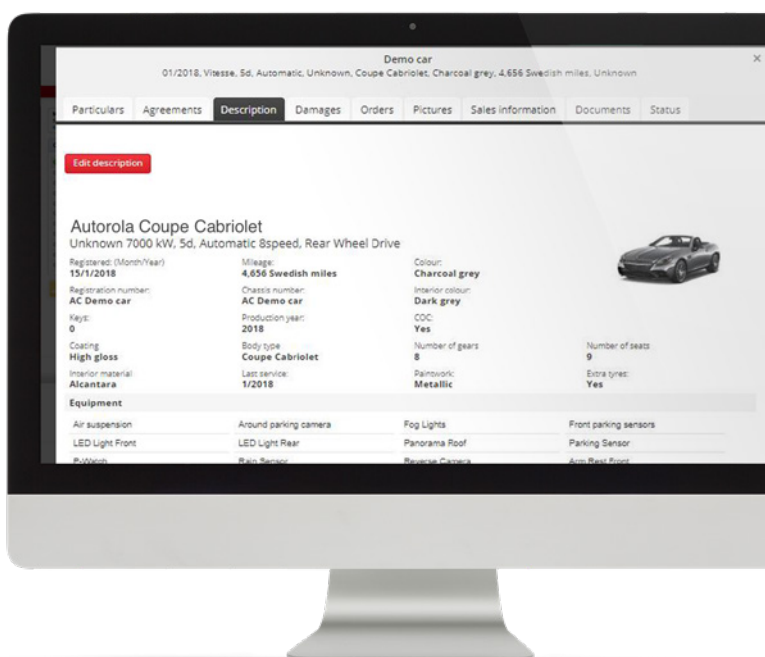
Demo car
01/2018, Vitesse, 5d, Automatic, Unknown, Coupe Cabriolet, Charcoal grey, 4,656 Swedish miles, Unknown

×

Particulars | Agreements | Description | Damages | Orders | Pictures | Sales information | Documents | Status

Edit description

Autorola Coupe Cabriolet
Unknown 7000 kW, 5d, Automatic 8speed, Rear Wheel Drive

Registered: (Month/Year)
15/1/2018

Mileage:
4,656 Swedish miles

Colour:
Charcoal grey

Registration number:
AC Demo car

Chassis number:
AC Demo car

Interior colour:
Dark grey

Keys:
0

Production year:
2018

COC:
Yes

Coating
High gloss

Body type
Coupe Cabriolet

Number of gears
8

Number of seats
9

Interior material
Alcantara

Last service:
1/2018

Paintwork:
Metallic

Extra tyres:
Yes

Equipment

| Air suspension | Around parking camera | Fog Lights | Front parking sensors |
|---|---|---|---|
| LED Light Front | LED Light Rear | Panorama Roof | Parking Sensor |
| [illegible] | Rain Sensor | Reverse Camera | Arm Rest Front |